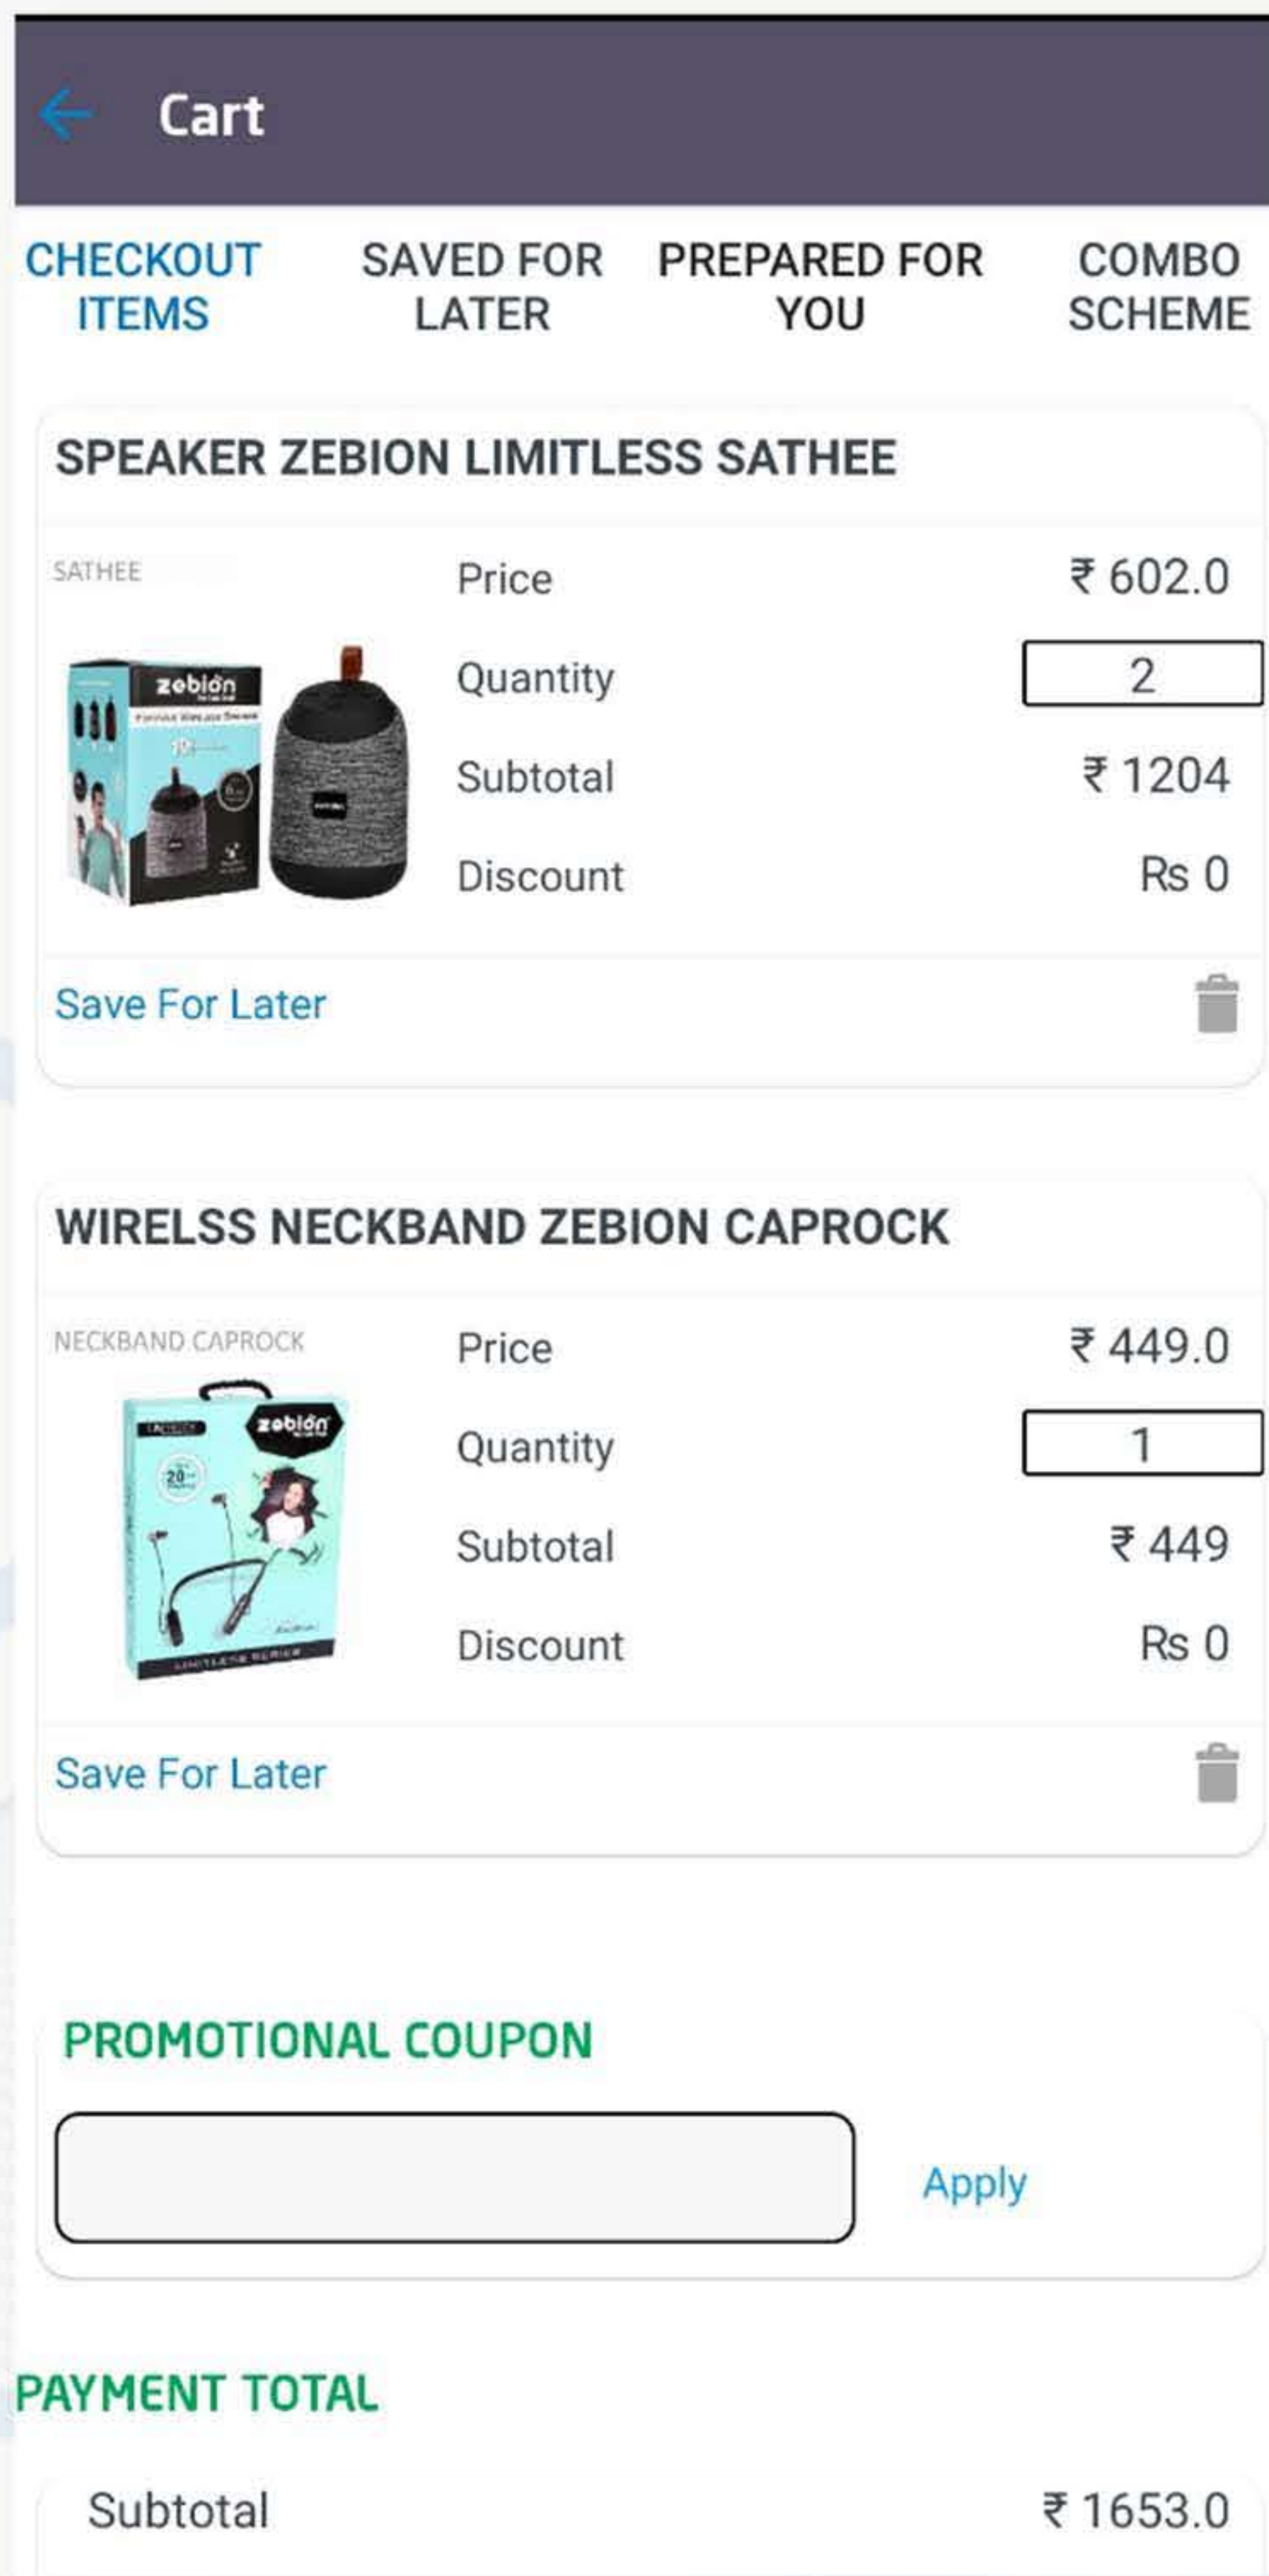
Cart

CHECKOUT ITEMS
SAVED FOR LATER
PREPARED FOR YOU
COMBO SCHEME

SPEAKER ZEBION LIMITLESS SATHEE

SATHEE

zebion

| Price | ₹ 602.0 |
|---|---|
| Quantity | 2 |
| Subtotal | ₹ 1204 |
| Discount | Rs 0 |

Save For Later

WIRELSS NECKBAND ZEBION CAPROCK

NECKBAND CAPROCK

zebion

| Price | ₹ 449.0 |
|---|---|
| Quantity | 1 |
| Subtotal | ₹ 449 |
| Discount | Rs 0 |

Save For Later

PROMOTIONAL COUPON

Apply

PAYMENT TOTAL

Subtotal ₹ 1653.0